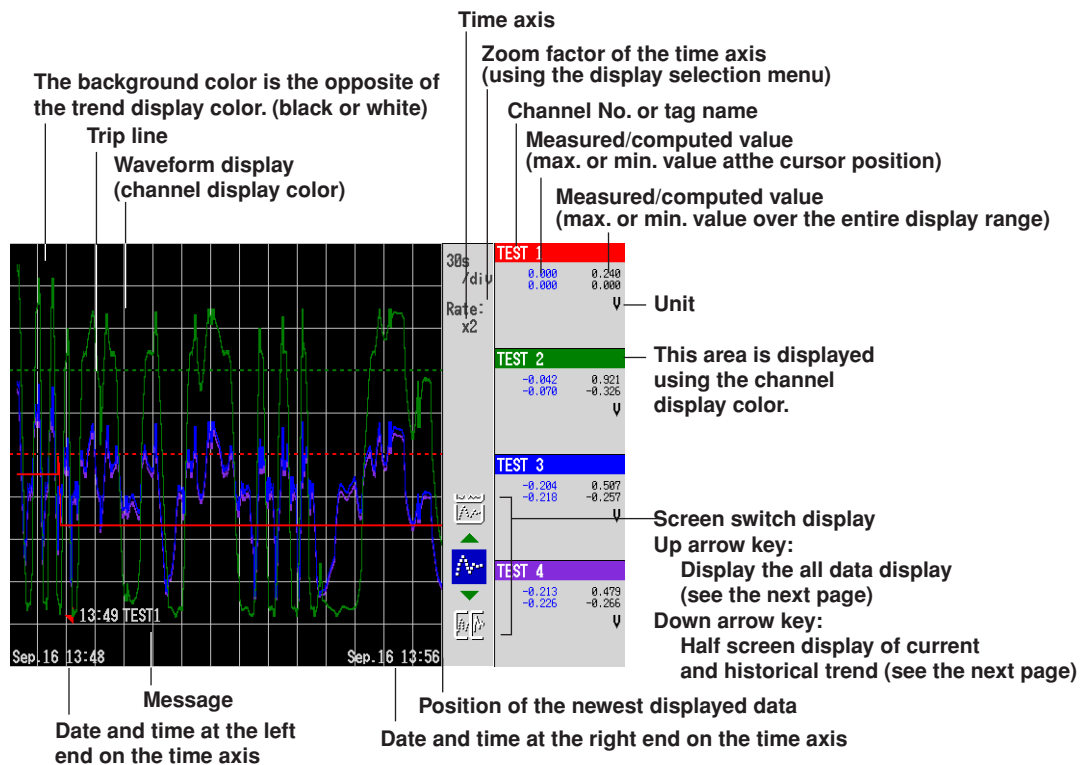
Time axis

Zoom factor of the time axis (using the display selection menu)

The background color is the opposite of the trend display color. (black or white)

Channel No. or tag name

Trip line

Measured/computed value (max. or min. value atthe cursor position)

Waveform display (channel display color)

Measured/computed value (max. or min. value over the entire display range)

30s /div

Rate: x2

TEST 1
0.000 0.240
0.000 0.000
V

Unit

TEST 2
-0.042 0.921
-0.070 -0.326
V

This area is displayed using the channel display color.

TEST 3
-0.204 0.507
-0.218 -0.257
V

Screen switch display

Up arrow key:
Display the all data display (see the next page)

TEST 4
-0.213 0.479
-0.226 -0.266
V

Down arrow key:
Half screen display of current and historical trend (see the next page)

13:49 TEST1

Sep.16 13:48

Sep.16 13:56

Message

Position of the newest displayed data

Date and time at the left end on the time axis

Date and time at the right end on the time axis